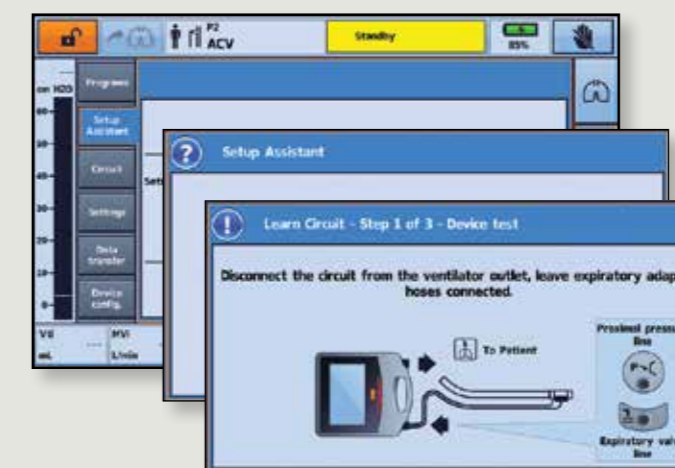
P2
ACV

Standby

85%

cm H2O

60

50

40

30

20

10

0

Programs

Setup Assistant

Circuit

Settings

Data transfer

Device config.

Vt

mL

MVi

L/min

Set

Setup Assistant

Learn Circuit - Step 1 of 3 - Device test

Disconnect the circuit from the ventilator outlet, leave expiratory adap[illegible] hoses connected.

To Patient

Proximal press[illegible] line

Expiratory valv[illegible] line